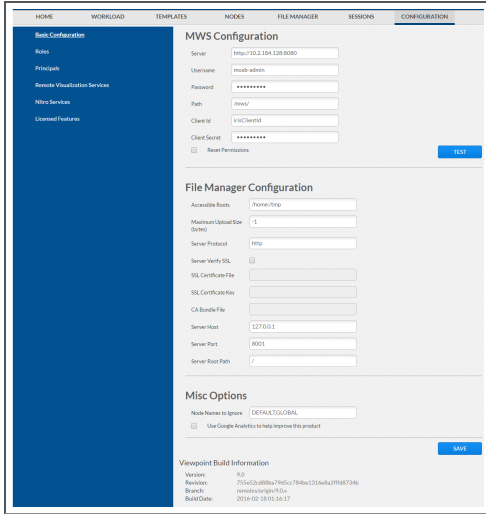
HOME WORKLOAD TEMPLATES NODES FILE MANAGER SESSIONS CONFIGURATION

Basic Configuration
Roles
Principals
Remote Visualization Services
Nitro Services
Licensed Features

MWS Configuration

Server http://10.2.184.128:8080
Username moab-admin
Password ••••••••••
Path /mws/
Client Id irisClientId
Client Secret ••••••••••
Reset Permissions
TEST

File Manager Configuration

Accessible Roots /home/;/tmp
Maximum Upload Size (bytes) -1
Server Protocol http
Server Verify SSL
SSL Certificate File
SSL Certificate Key
CA Bundle File
Server Host 127.0.0.1
Server Port 8001
Server Root Path /

Misc Options

Node Names to Ignore DEFAULT,GLOBAL
Use Google Analytics to help improve this product

SAVE

Viewpoint Build Information
Version: 9.0
Revision: 755e52cd88ba79d5cc784be1316e8a2ff8d8734b
Branch: remotes/origin/9.0.x
Build Date: 2016-02-18 05:16:17